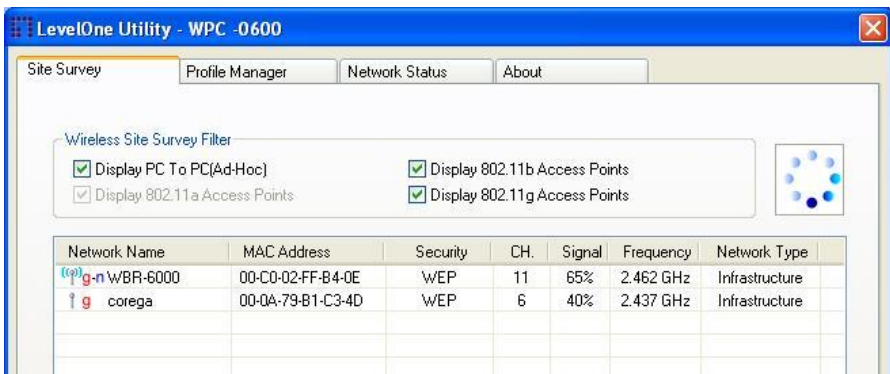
LevelOne Utility - WPC -0600

Site Survey | Profile Manager | Network Status | About

Wireless Site Survey Filter

Display PC To PC(Ad-Hoc)
Display 802.11b Access Points
Display 802.11a Access Points
Display 802.11g Access Points

| Network Name | MAC Address | Security | CH. | Signal | Frequency | Network Type |
|---|---|---|---|---|---|---|
| g-n WBR-6000 | 00-C0-02-FF-B4-0E | WEP | 11 | 65% | 2.462 GHz | Infrastructure |
| g corega | 00-0A-79-B1-C3-4D | WEP | 6 | 40% | 2.437 GHz | Infrastructure |